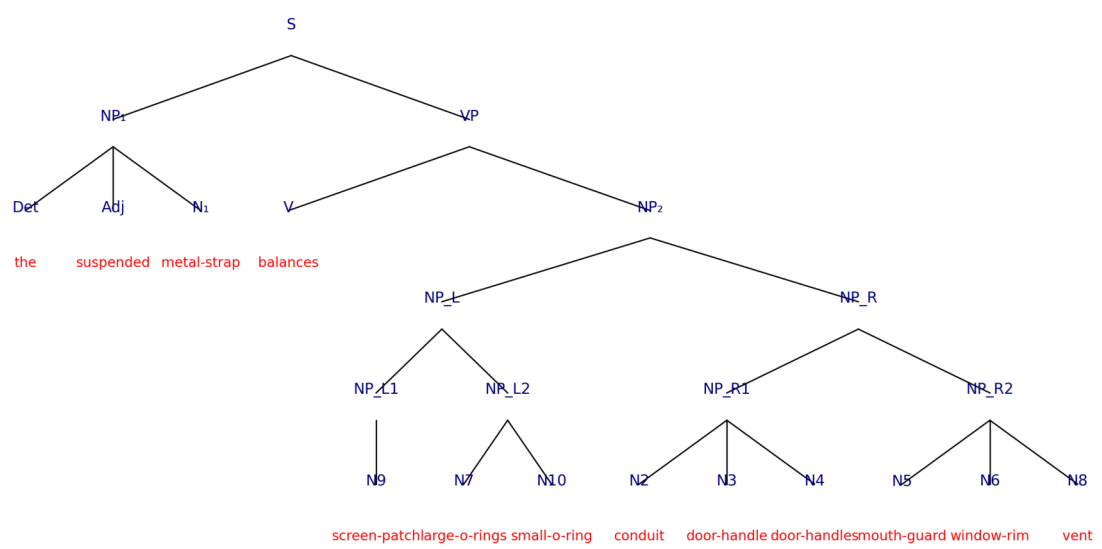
S

NP₁ VP

Det Adj N₁ V NP₂

the suspended metal-strap balances

NP_L NP_R

NP_L1 NP_L2 NP_R1 NP_R2

N9 N7 N10 N2 N3 N4 N5 N6 N8

screen-patch large-o-rings small-o-ring conduit door-handle door-handles mouth-guard window-rim vent